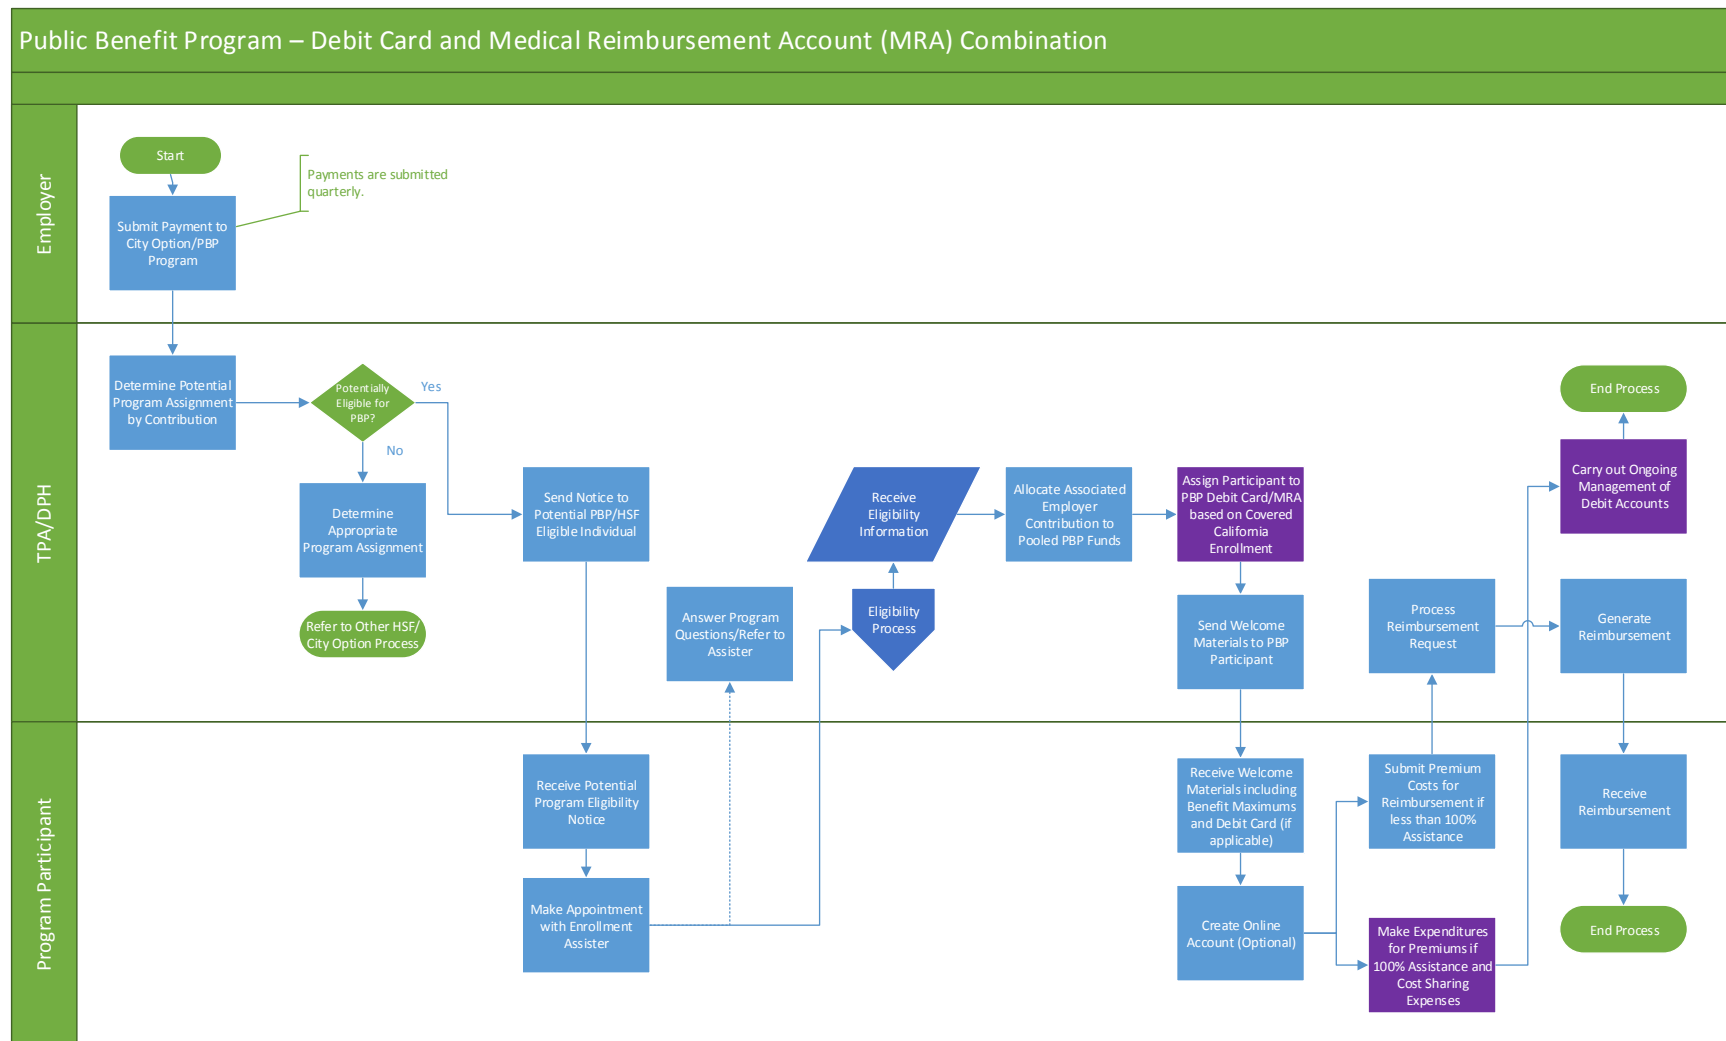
Public Benefit Program – Debit Card and Medical Reimbursement Account (MRA) Combination

Employer

Start

Payments are submitted quarterly.

Submit Payment to City Option/PBP Program

TPA/DPH

Determine Potential Program Assignment by Contribution

Potentially Eligible for PBP?

Yes

No

Determine Appropriate Program Assignment

Refer to Other HSF/ City Option Process

Send Notice to Potential PBP/HSF Eligible Individual

Answer Program Questions/Refer to Assister

Receive Eligibility Information

Eligibility Process

Allocate Associated Employer Contribution to Pooled PBP Funds

Assign Participant to PBP Debit Card/MRA based on Covered California Enrollment

Send Welcome Materials to PBP Participant

Process Reimbursement Request

End Process

Carry out Ongoing Management of Debit Accounts

Generate Reimbursement

Program Participant

Receive Potential Program Eligibility Notice

Make Appointment with Enrollment Assister

Receive Welcome Materials including Benefit Maximums and Debit Card (if applicable)

Create Online Account (Optional)

Submit Premium Costs for Reimbursement if less than 100% Assistance

Make Expenditures for Premiums if 100% Assistance and Cost Sharing Expenses

Receive Reimbursement

End Process